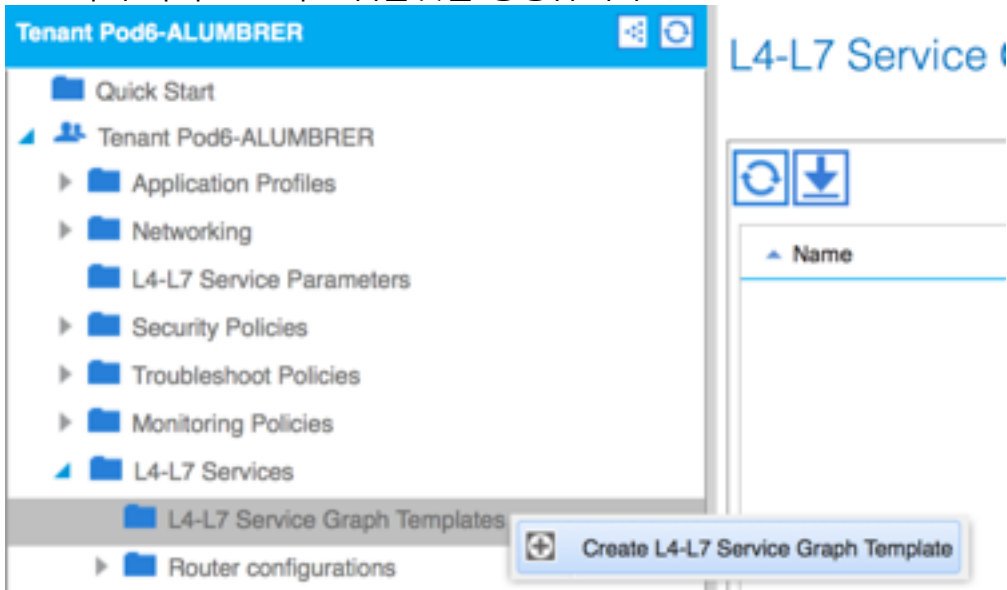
Tenant Pod6-ALUMBRER

Quick Start

Tenant Pod6-ALUMBRER

Application Profiles

Networking

L4-L7 Service Parameters

Security Policies

Troubleshoot Policies

Monitoring Policies

L4-L7 Services

L4-L7 Service Graph Templates

Router configurations

L4-L7 Service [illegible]

Name

Create L4-L7 Service Graph Template